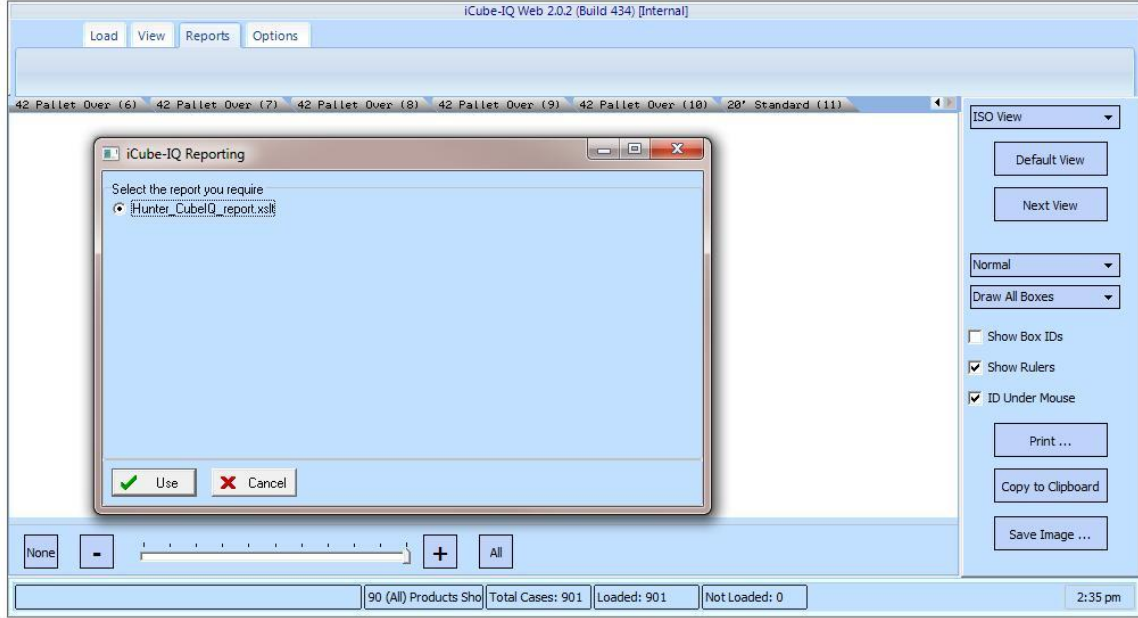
iCube-IQ Web 2.0.2 (Build 434) [Internal]

Load View Reports Options

42 Pallet Over (6) 42 Pallet Over (7) 42 Pallet Over (8) 42 Pallet Over (9) 42 Pallet Over (10) 20' Standard (11)

iCube-IQ Reporting

Select the report you require

Hunter_CubeIQ_report.xslt

Use Cancel

ISO View

Default View

Next View

Normal

Draw All Boxes

Show Box IDs

Show Rulers

ID Under Mouse

Print ...

Copy to Clipboard

Save Image ...

None - + All

90 (All) Products Sho Total Cases: 901 Loaded: 901 Not Loaded: 0 2:35 pm